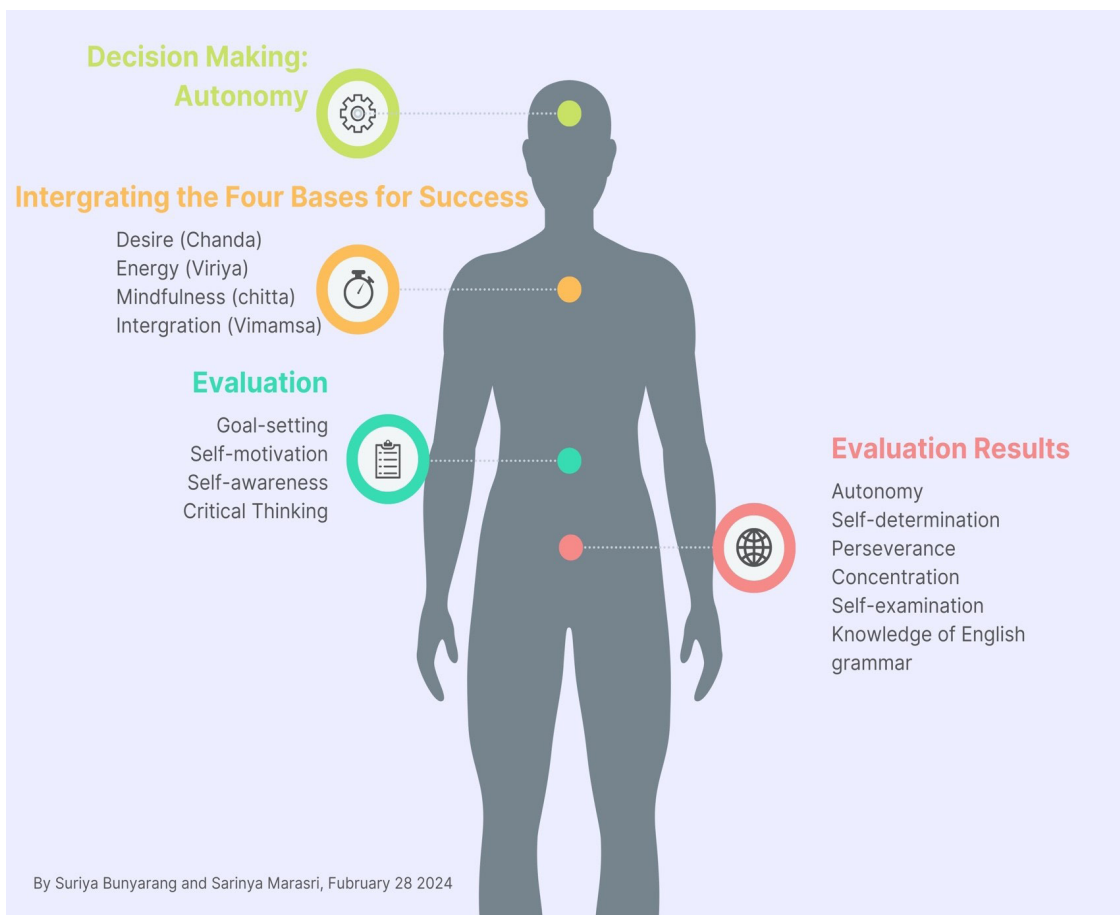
Decision Making:
Autonomy

Intergrating the Four Bases for Success

Desire (Chanda)
Energy (Viriya)
Mindfulness (chitta)
Intergration (Vimamsa)

Evaluation

Goal-setting
Self-motivation
Self-awareness
Critical Thinking

Evaluation Results

Autonomy
Self-determination
Perseverance
Concentration
Self-examination
Knowledge of English grammar

By Suriya Bunyarang and Sarinya Marasri, Fubruary 28 2024